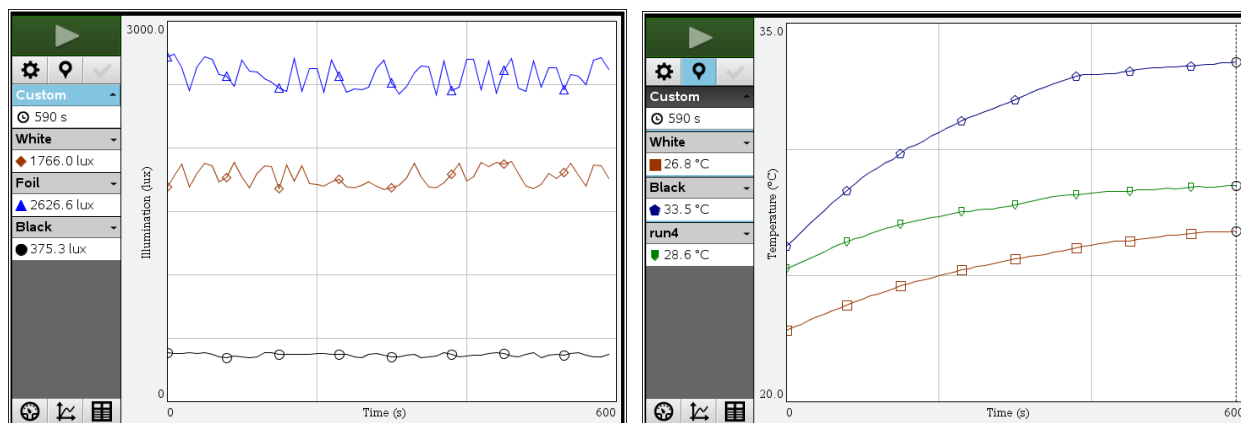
Custom
590 s
White
1766.0 lux
Foil
2626.6 lux
Black
375.3 lux

3000.0
Illumination (lux)
0
0
Time (s)
600

Custom
590 s
White
26.8 °C
Black
33.5 °C
run4
28.6 °C

35.0
Temperature (°C)
20.0
0
Time (s)
600